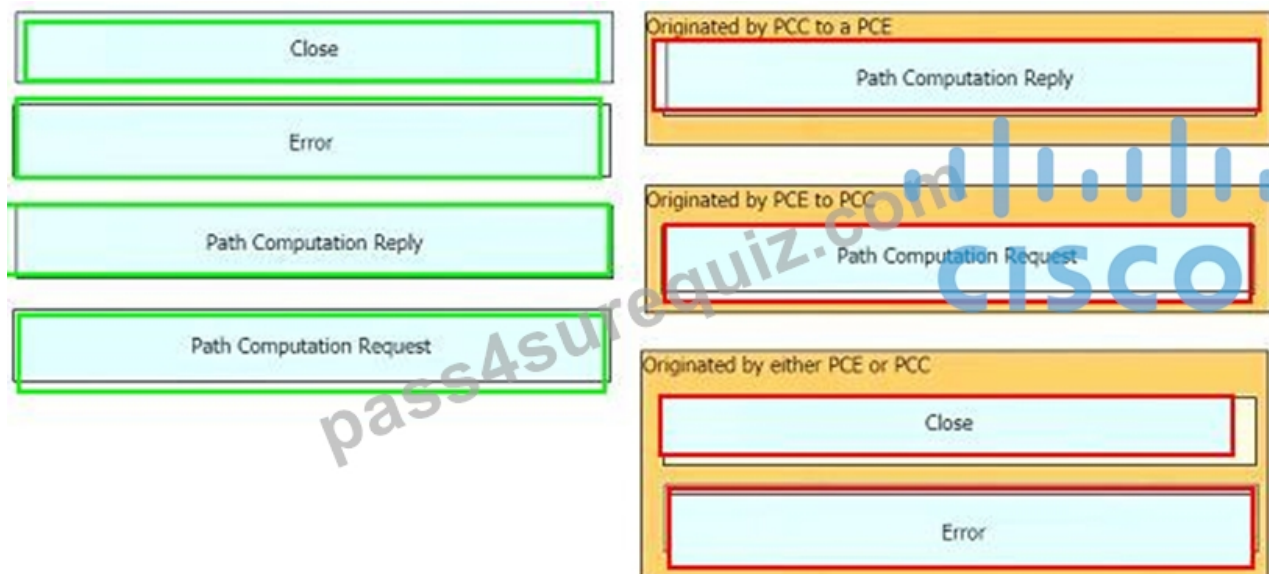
Close

Error

Path Computation Reply

Path Computation Request

Originated by PCC to a PCE

Path Computation Reply

Originated by PCE to PCC

Path Computation Request

Originated by either PCE or PCC

Close

Error

pass4surequiz.com

cisco